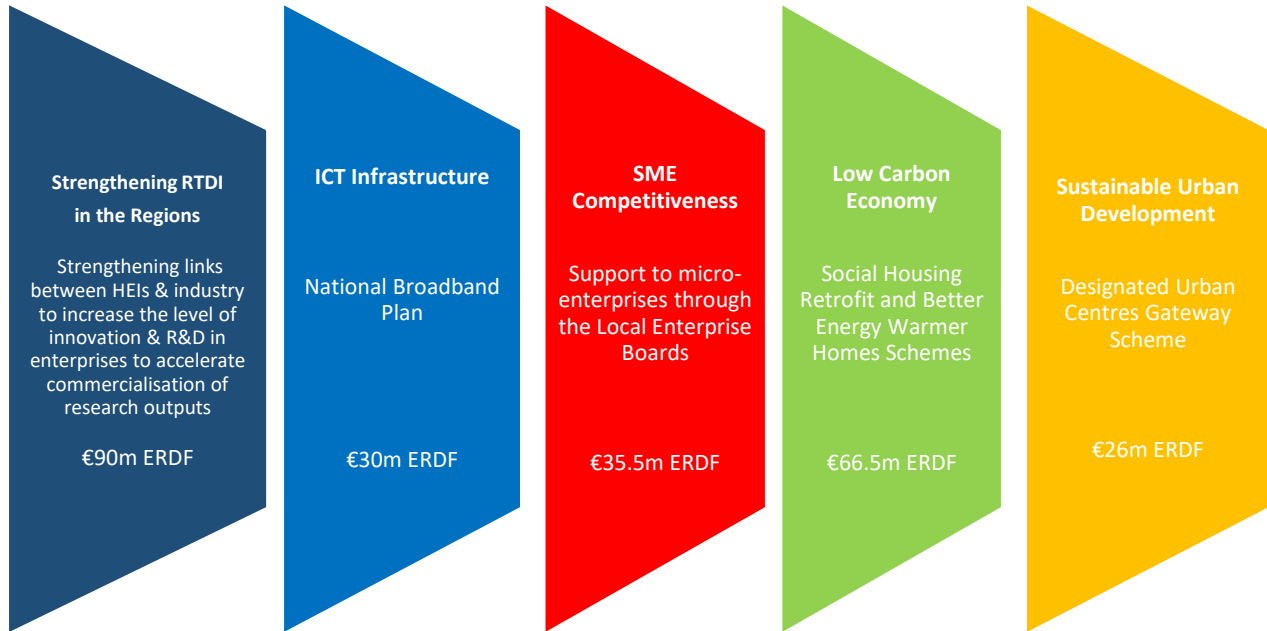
Strengthening RTDI in the Regions

Strengthening links between HEIs & industry to increase the level of innovation & R&D in enterprises to accelerate commercialisation of research outputs

€90m ERDF

ICT Infrastructure

National Broadband Plan

€30m ERDF

SME Competitiveness

Support to micro-enterprises through the Local Enterprise Boards

€35.5m ERDF

Low Carbon Economy

Social Housing Retrofit and Better Energy Warmer Homes Schemes

€66.5m ERDF

Sustainable Urban Development

Designated Urban Centres Gateway Scheme

€26m ERDF